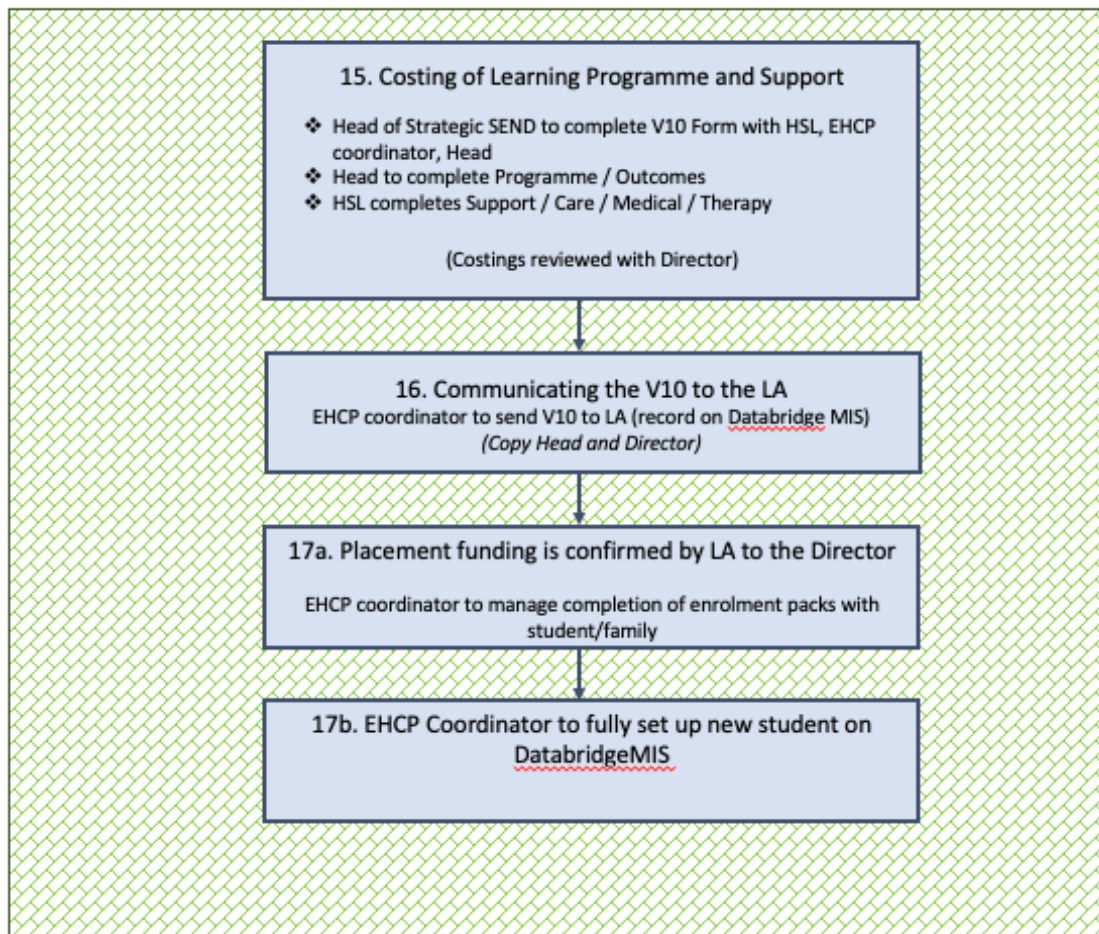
15. Costing of Learning Programme and Support

❖ Head of Strategic SEND to complete V10 Form with HSL, EHCP coordinator, Head
❖ Head to complete Programme / Outcomes
❖ HSL completes Support / Care / Medical / Therapy

(Costings reviewed with Director)

16. Communicating the V10 to the LA
EHCP coordinator to send V10 to LA (record on Databridge MIS)
*(Copy Head and Director)*

17a. Placement funding is confirmed by LA to the Director

EHCP coordinator to manage completion of enrolment packs with student/family

17b. EHCP Coordinator to fully set up new student on DatabridgeMIS